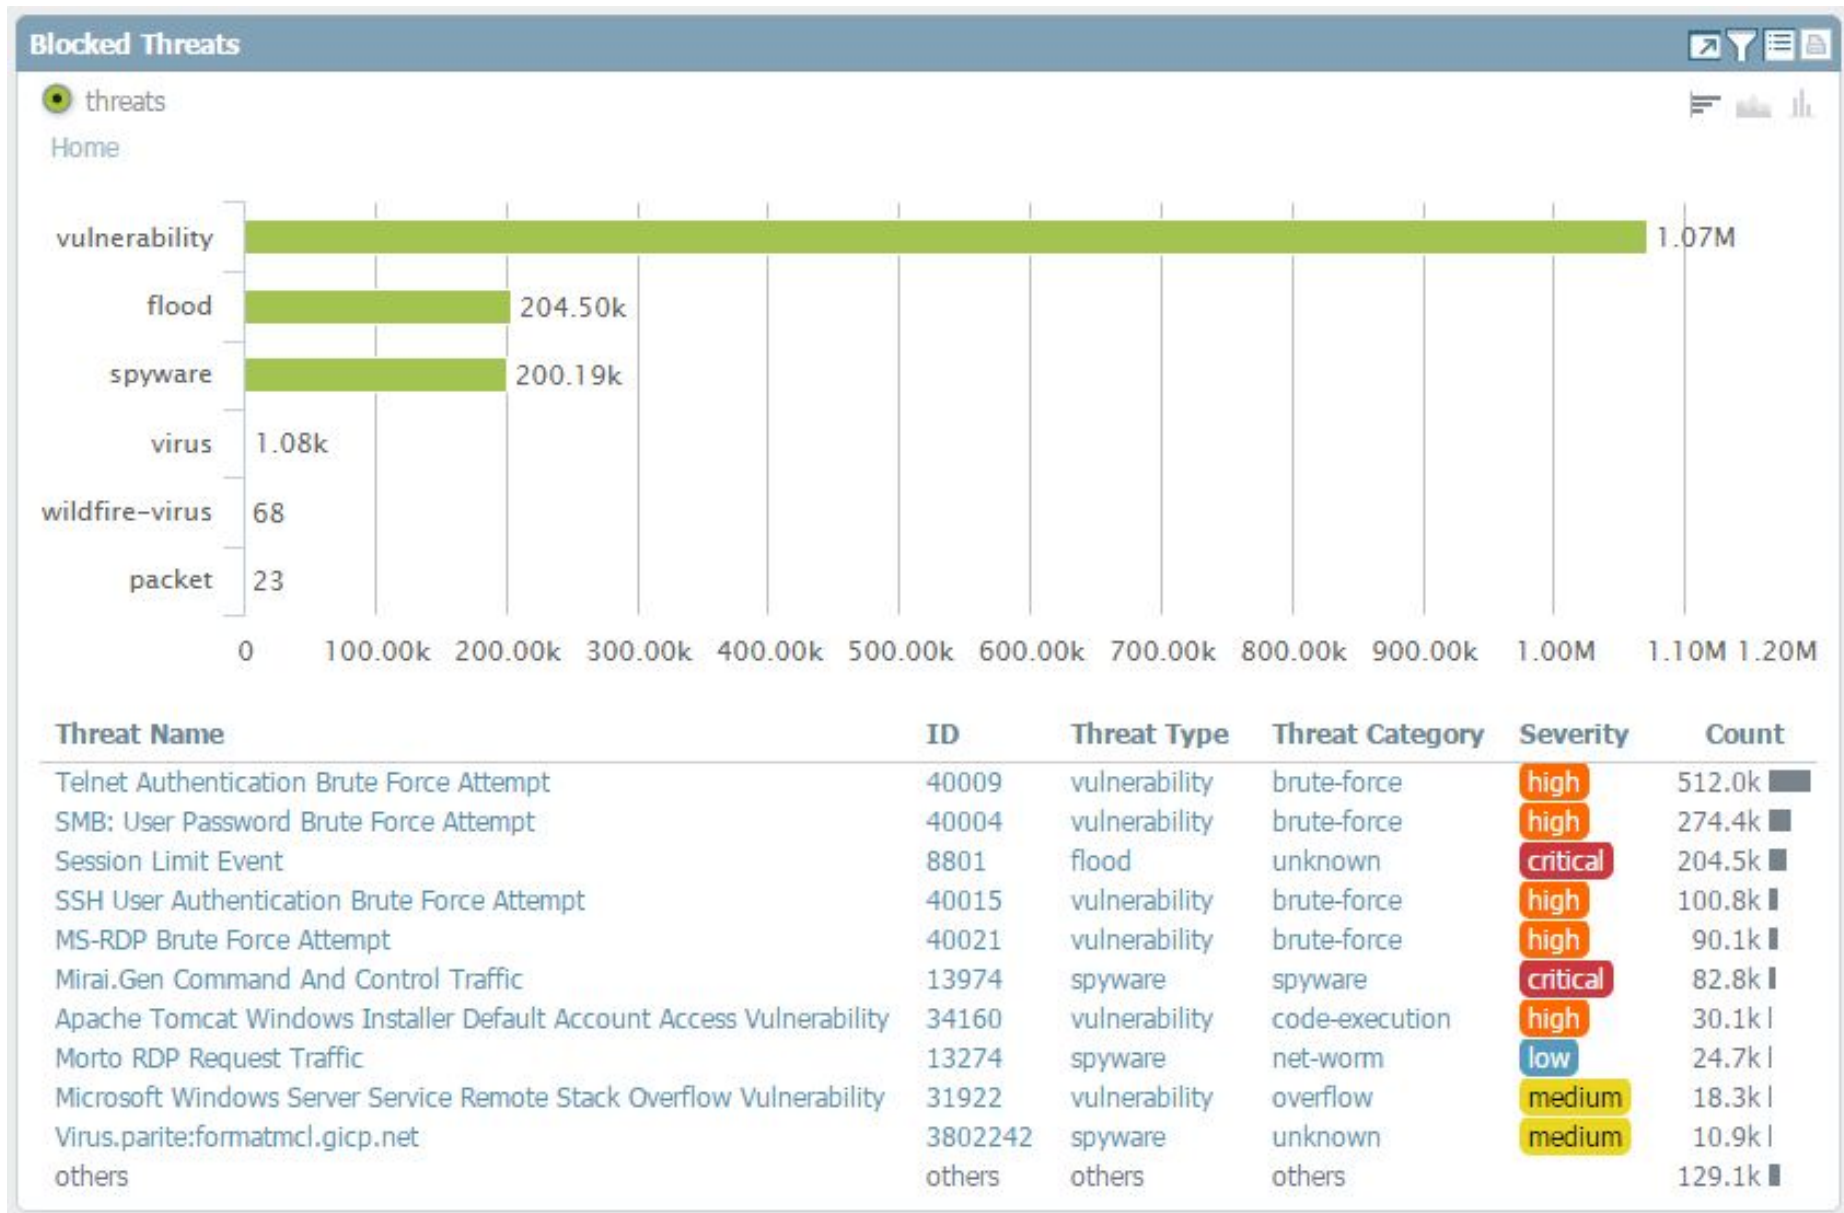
Blocked Threats

threats

Home

vulnerability 1.07M
flood 204.50k
spyware 200.19k
virus 1.08k
wildfire-virus 68
packet 23

0 100.00k 200.00k 300.00k 400.00k 500.00k 600.00k 700.00k 800.00k 900.00k 1.00M 1.10M 1.20M

| Threat Name | ID | Threat Type | Threat Category | Severity | Count |
|---|---|---|---|---|---|
| Telnet Authentication Brute Force Attempt | 40009 | vulnerability | brute-force | high | 512.0k |
| SMB: User Password Brute Force Attempt | 40004 | vulnerability | brute-force | high | 274.4k |
| Session Limit Event | 8801 | flood | unknown | critical | 204.5k |
| SSH User Authentication Brute Force Attempt | 40015 | vulnerability | brute-force | high | 100.8k |
| MS-RDP Brute Force Attempt | 40021 | vulnerability | brute-force | high | 90.1k |
| Mirai.Gen Command And Control Traffic | 13974 | spyware | spyware | critical | 82.8k |
| Apache Tomcat Windows Installer Default Account Access Vulnerability | 34160 | vulnerability | code-execution | high | 30.1k |
| Morto RDP Request Traffic | 13274 | spyware | net-worm | low | 24.7k |
| Microsoft Windows Server Service Remote Stack Overflow Vulnerability | 31922 | vulnerability | overflow | medium | 18.3k |
| Virus.parite:formatmcl.gicp.net | 3802242 | spyware | unknown | medium | 10.9k |
| others | others | others | others | | 129.1k |